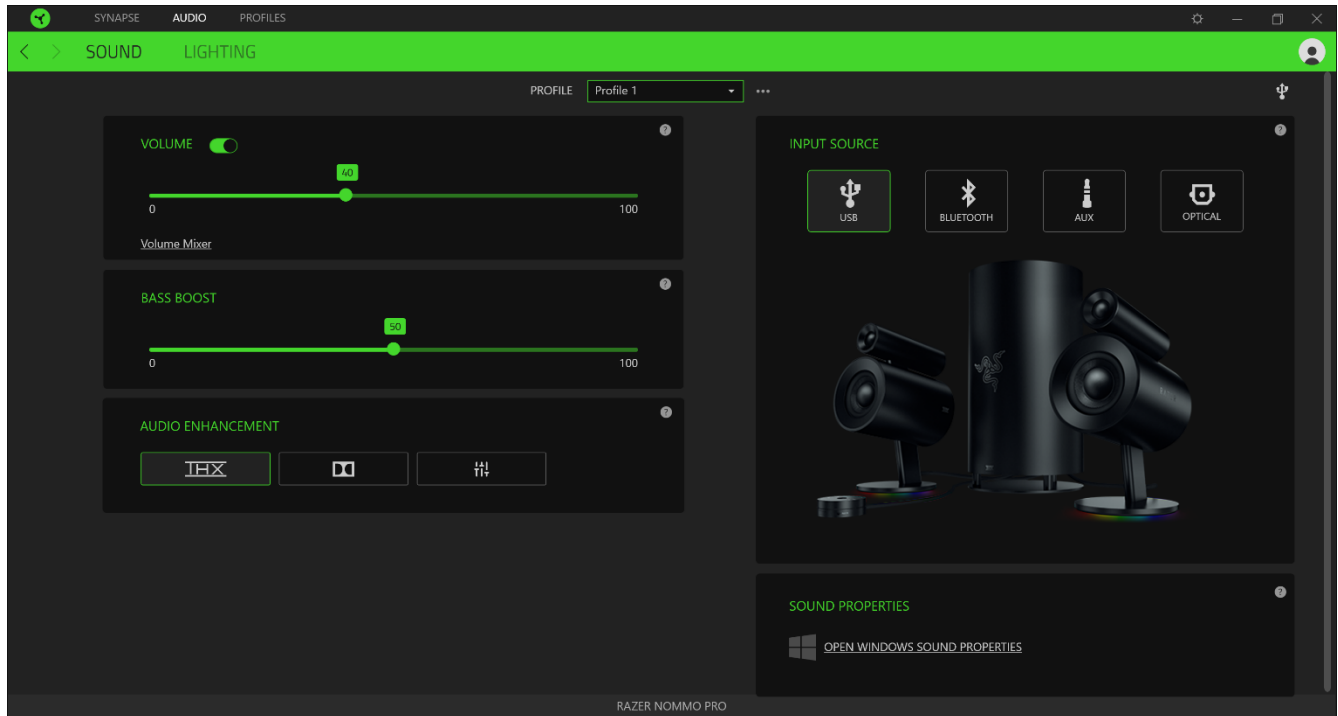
SYNAPSE AUDIO PROFILES

SOUND LIGHTING

PROFILE Profile 1

VOLUME

40

0 100

Volume Mixer

BASS BOOST

50

0 100

AUDIO ENHANCEMENT

THX

INPUT SOURCE

USB BLUETOOTH AUX OPTICAL

SOUND PROPERTIES

OPEN WINDOWS SOUND PROPERTIES

RAZER NOMMO PRO